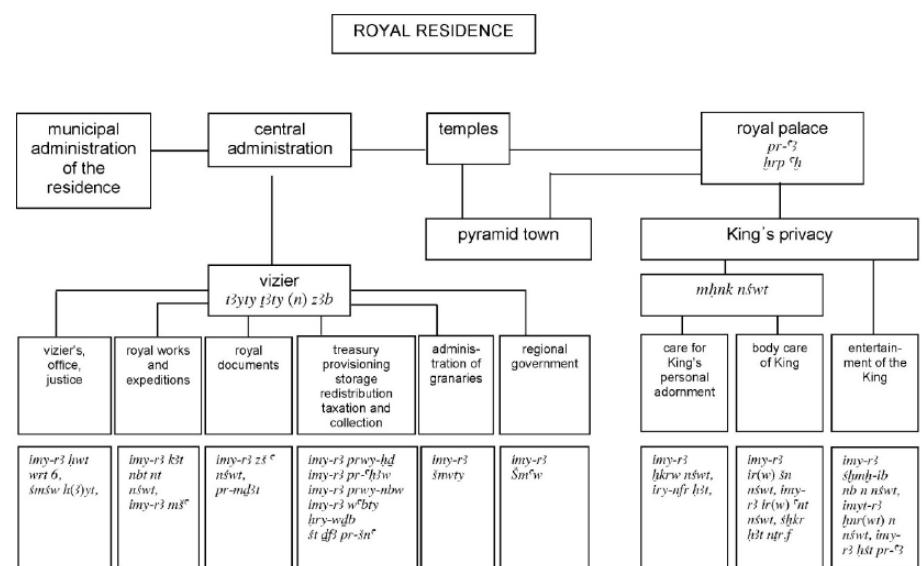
ROYAL RESIDENCE

municipal administration of the residence

central administration

temples

royal palace
pr-ꜥ3
hrp ꜥh

pyramid town

King's privacy

vizier
t3yty t3ty (n) z3b

mḥnk nśwt

vizier's, office, justice

royal works and expeditions

royal documents

treasury provisioning storage redistribution taxation and collection

administration of granaries

regional government

care for King's personal adornment

body care of King

entertainment of the King

imy-r3 ḥwt wrt 6, śmśw h(3)yt,

imy-r3 k3t nbt nt nśwt, imy-r3 mšꜥ

imy-r3 zš ꜥ nśwt, pr-md3t

imy-r3 prwy-ḥd imy-r3 pr-ꜥḥ3w imy-r3 prwy-nbw imy-r3 wꜥbty ḥry-wdb śt df3 pr-šnꜥ

imy-r3 šnwty

imy-r3 Šmꜥw

imy-r3 ḫkrw nśwt, iry-nfr h3t,

imy-r3 ir(w) šn nśwt, imy-r3 ir(w) ꜥnt nśwt, sḥkr h3t ntr.f

imy-r3 sḥmḥ-ib nb n nśwt, imyt-r3 hnr(wt) n nśwt, imy-r3 hśt pr-ꜥ3